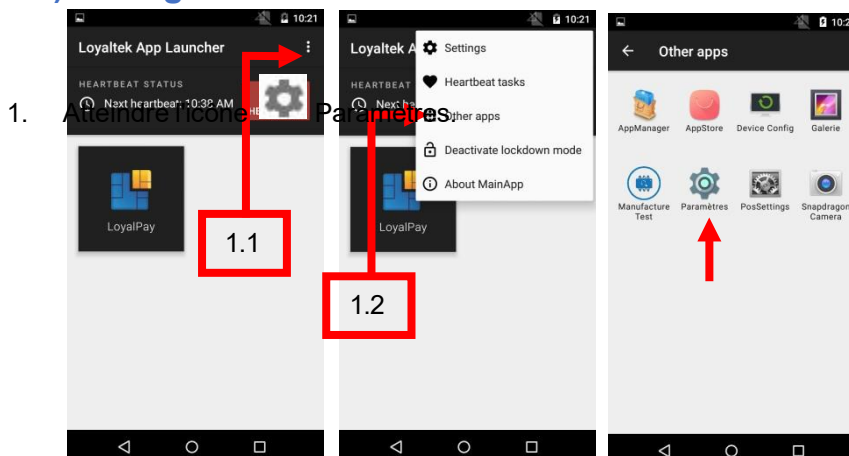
1. Atteindre l'icône Paramètres.

10:21
Loyaltek App Launcher
HEARTBEAT STATUS
Next heartbeat 10:32 AM
LoyalPay
1.1

10:21
Loyaltek A
HEARTBEAT
Next
LoyalPay
Settings
Heartbeat tasks
Other apps
Deactivate lockdown mode
About MainApp
1.2

10:2
Other apps
AppManager
AppStore
Device Config
Galerie
Manufacture Test
Paramètres
PosSettings
Snapdragon Camera